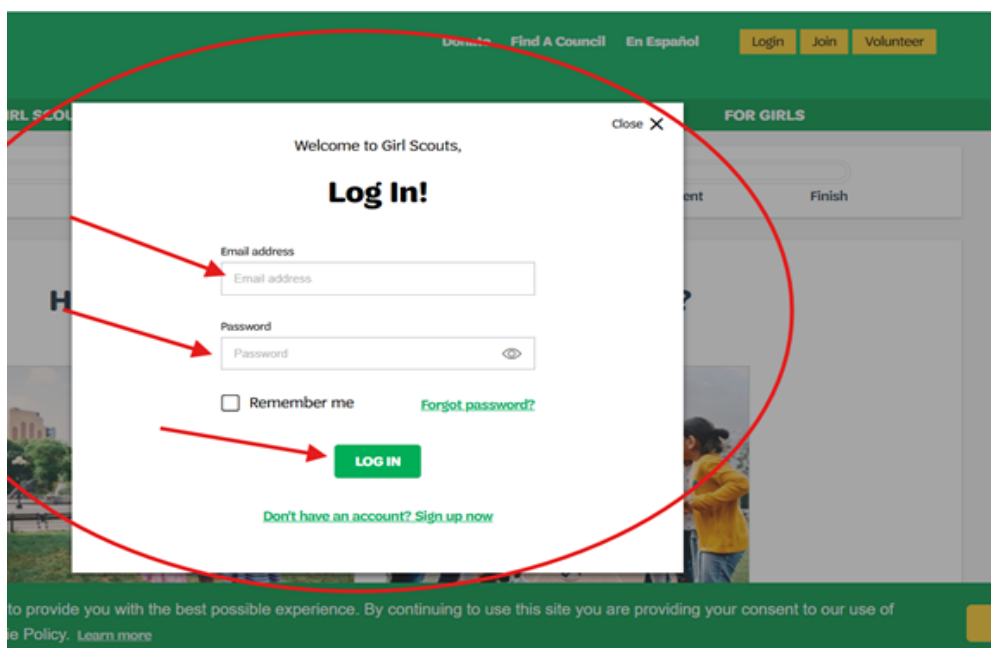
Donate Find A Council En Español Login Join Volunteer

IRL SCOU FOR GIRLS

ent Finish

H ?

Close ✕

Welcome to Girl Scouts,

Log In!

Email address

Email address

Password

Password

Remember me

Forgot password?

LOG IN

Don't have an account? Sign up now

to provide you with the best possible experience. By continuing to use this site you are providing your consent to our use of ie Policy. Learn more